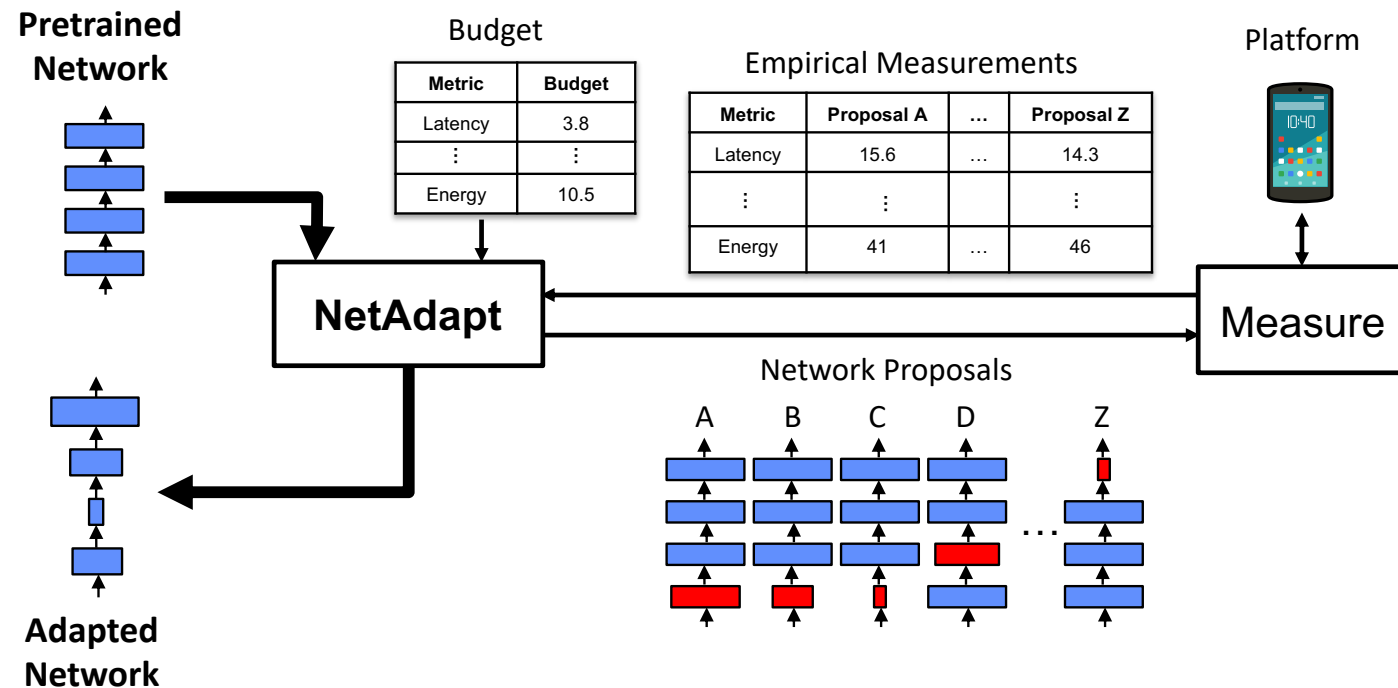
Pretrained Network

Budget

| Metric | Budget |
|---|---|
| Latency | 3.8 |
| ⋮ | ⋮ |
| Energy | 10.5 |

Empirical Measurements

| Metric | Proposal A | ... | Proposal Z |
|---|---|---|---|
| Latency | 15.6 | ... | 14.3 |
| ⋮ | ⋮ | | ⋮ |
| Energy | 41 | ... | 46 |

Platform

10:40

NetAdapt

Measure

Network Proposals

A B C D Z

...

Adapted Network